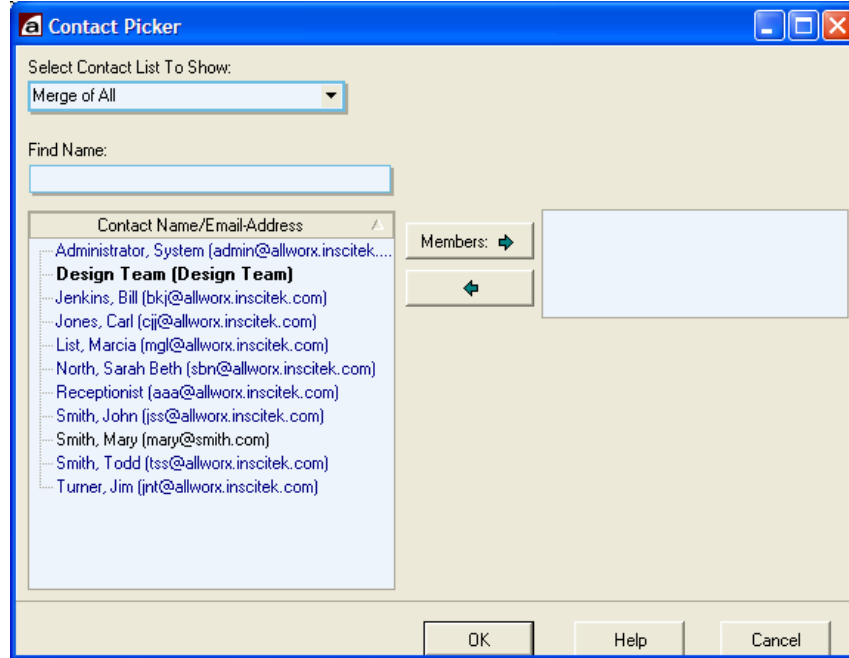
Contact Picker

Select Contact List To Show:

Merge of All

Find Name:

Contact Name/Email-Address

Administrator, System (admin@allworx.inscitek....

Design Team (Design Team)

Jenkins, Bill (bkj@allworx.inscitek.com)

Jones, Carl (cjj@allworx.inscitek.com)

List, Marcia (mgl@allworx.inscitek.com)

North, Sarah Beth (sbn@allworx.inscitek.com)

Receptionist (aaa@allworx.inscitek.com)

Smith, John (jss@allworx.inscitek.com)

Smith, Mary (mary@smith.com)

Smith, Todd (tss@allworx.inscitek.com)

Turner, Jim (jnt@allworx.inscitek.com)

Members:

OK

Help

Cancel